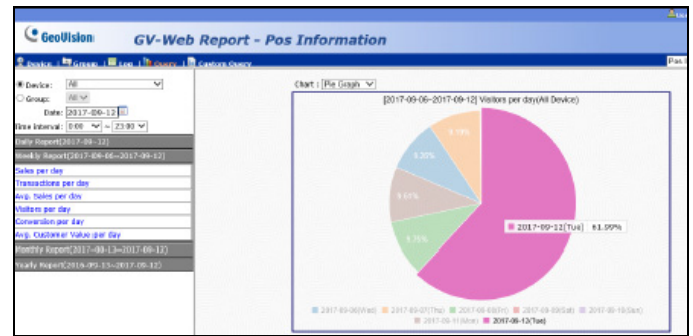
GeoVision GV-Web Report - Pos Information

Device | Group | Log | Query | Custom Query

Pos I

Device: All
Group: All
Date: 2017-09-12
Time Interval: 0:00 ~ 23:00

Daily Report(2017-09-12)
Weekly Report(2017-09-06~2017-09-12)
Sales per day
Transactions per day
Avg. Sales per day
Visitors per day
Conversion per day
Avg. Customer Value per day
Monthly Report(2017-08-13~2017-09-12)
Yearly Report(2016-09-13~2017-09-12)

Chart : Pie Graph

[2017-09-06~2017-09-12] Visitors per day(All Device)

9.19%
9.20%
9.61%
9.75%
2017-09-12(Tue) 61.99%

2017-09-06(Wed) 2017-09-07(Thu) 2017-09-08(Fri) 2017-09-09(Sat) 2017-09-10(Sun) 2017-09-11(Mon) 2017-09-12(Tue)